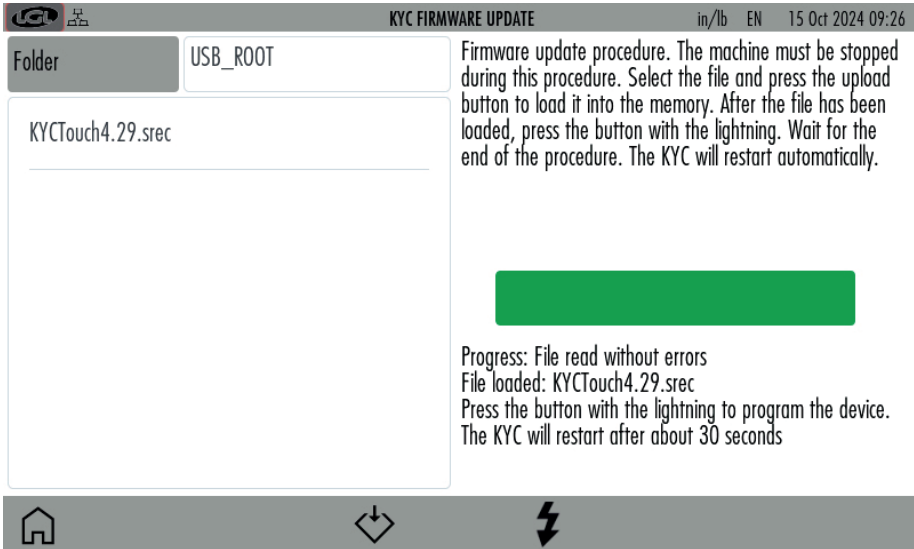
LGL

KYC FIRMWARE UPDATE

in/lb EN 15 Oct 2024 09:26

Folder

USB_ROOT

KYCTouch4.29.srec

Firmware update procedure. The machine must be stopped during this procedure. Select the file and press the upload button to load it into the memory. After the file has been loaded, press the button with the lightning. Wait for the end of the procedure. The KYC will restart automatically.

Progress: File read without errors
File loaded: KYCTouch4.29.srec
Press the button with the lightning to program the device.
The KYC will restart after about 30 seconds